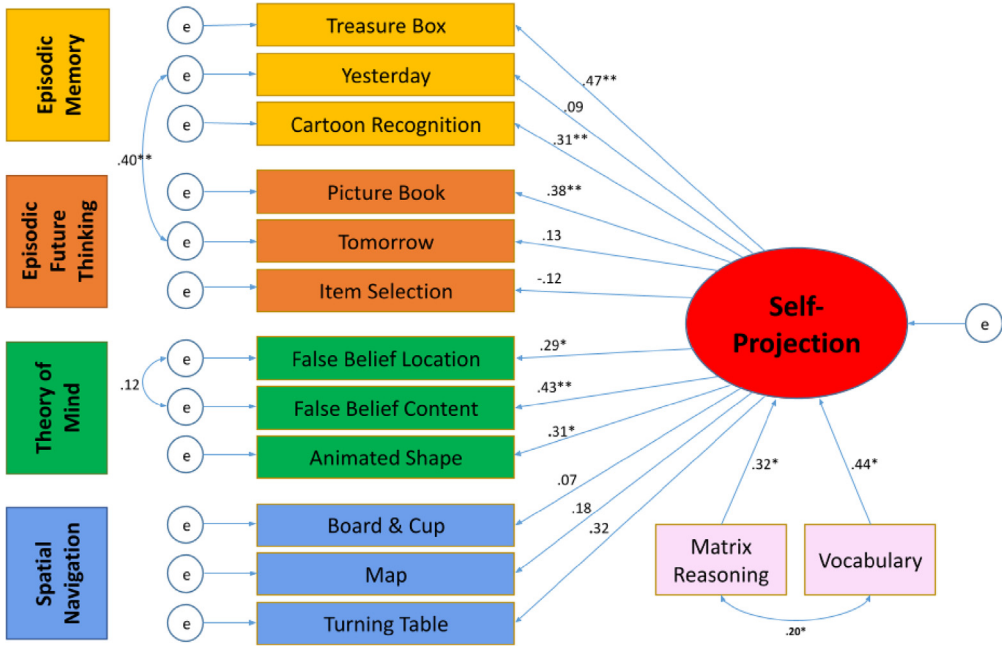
Episodic Memory

Episodic Future Thinking

Theory of Mind

Spatial Navigation

e
Treasure Box
e
Yesterday
e
Cartoon Recognition
.40**
e
Picture Book
e
Tomorrow
e
Item Selection
e
False Belief Location
.12
e
False Belief Content
e
Animated Shape
e
Board & Cup
e
Map
e
Turning Table

.47**
.09
.31**
.38**
.13
-.12
.29*
.43**
.31*
.07
.18
.32

Self-Projection

e

.32*
.44*

Matrix Reasoning

Vocabulary

.20*